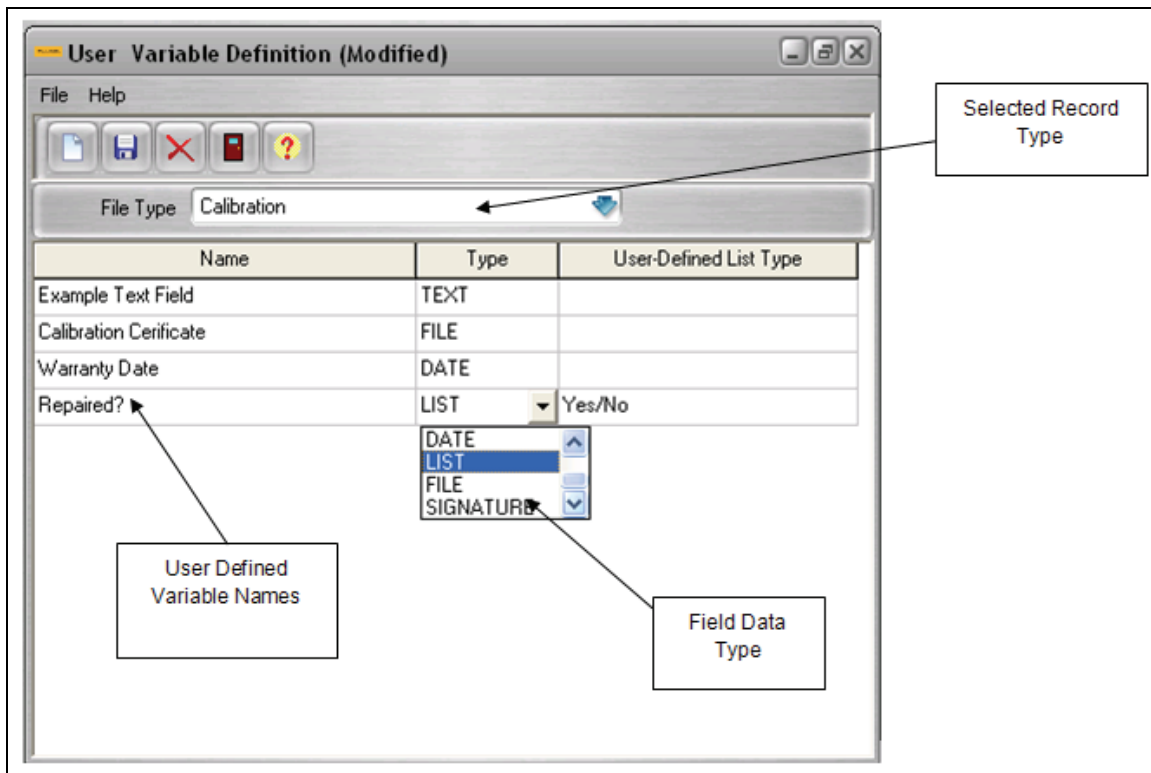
User Variable Definition (Modified)

File Help

Selected Record Type

File Type Calibration

| Name | Type | User-Defined List Type |
|---|---|---|
| Example Text Field | TEXT | |
| Calibration Cerificate | FILE | |
| Warranty Date | DATE | |
| Repaired? | LIST | Yes/No |

DATE
LIST
FILE
SIGNATURE

User Defined Variable Names

Field Data Type